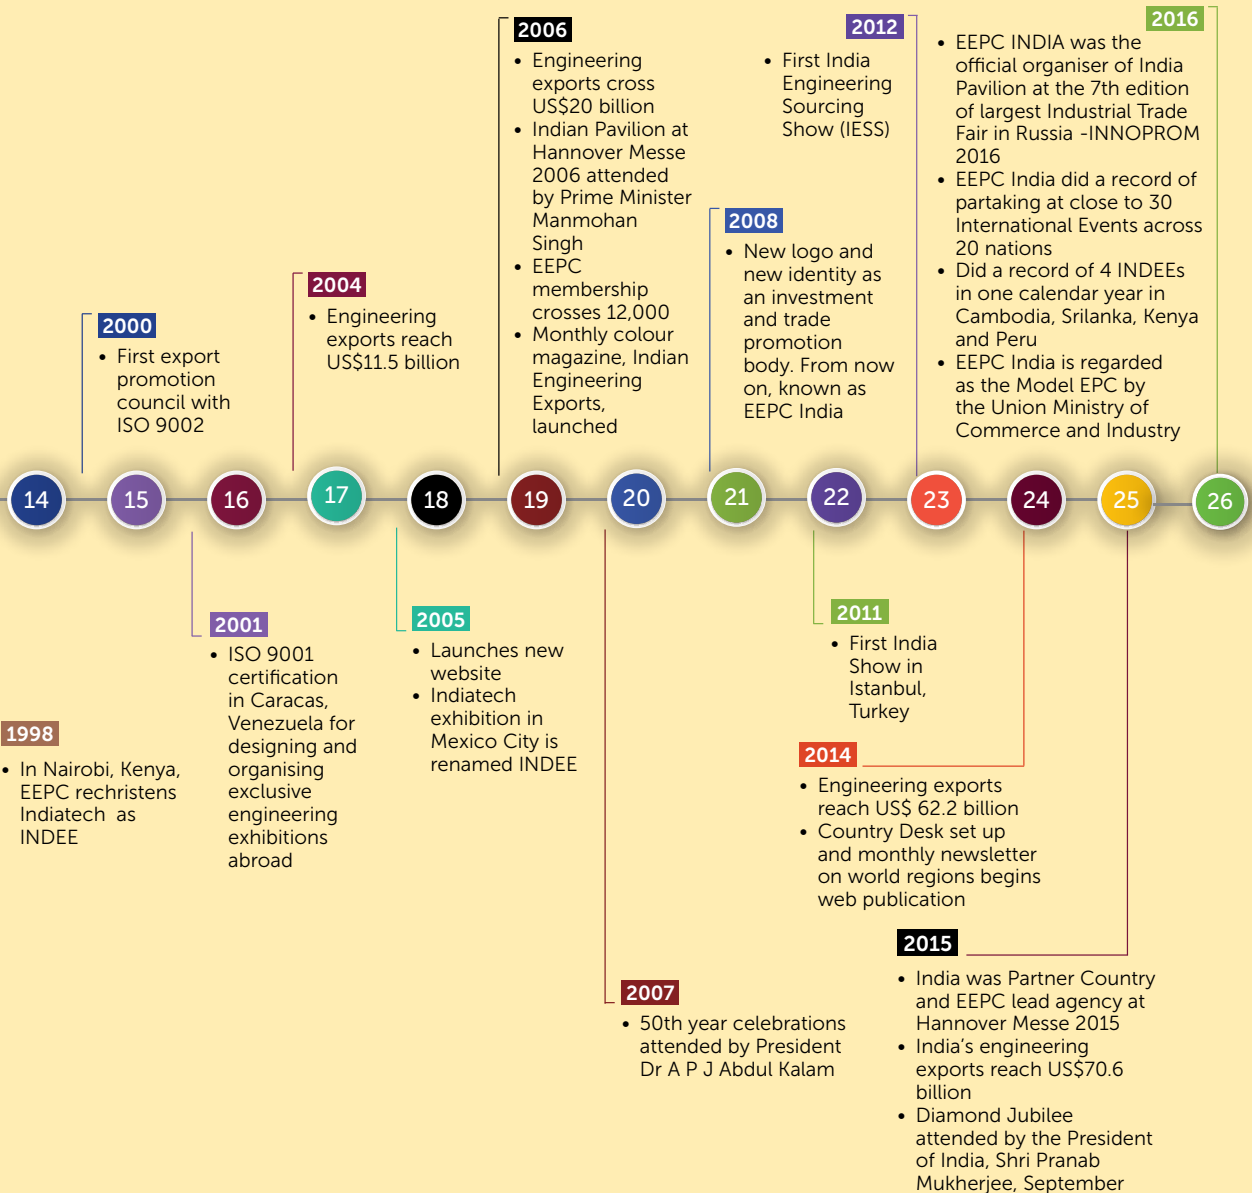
2000
- First export promotion council with ISO 9002

2004
- Engineering exports reach US$11.5 billion

2006
- Engineering exports cross US$20 billion
- Indian Pavilion at Hannover Messe 2006 attended by Prime Minister Manmohan Singh
- EEPC membership crosses 12,000
- Monthly colour magazine, Indian Engineering Exports, launched

2012
- First India Engineering Sourcing Show (IESS)

2008
- New logo and new identity as an investment and trade promotion body. From now on, known as EEPC India

2016
- EEPC INDIA was the official organiser of India Pavilion at the 7th edition of largest Industrial Trade Fair in Russia -INNOPROM 2016
- EEPC India did a record of partaking at close to 30 International Events across 20 nations
- Did a record of 4 INDEEs in one calendar year in Cambodia, Srilanka, Kenya and Peru
- EEPC India is regarded as the Model EPC by the Union Ministry of Commerce and Industry

14 15 16 17 18 19 20 21 22 23 24 25 26

1998
- In Nairobi, Kenya, EEPC rechristens Indiatech as INDEE

2001
- ISO 9001 certification in Caracas, Venezuela for designing and organising exclusive engineering exhibitions abroad

2005
- Launches new website
- Indiatech exhibition in Mexico City is renamed INDEE

2011
- First India Show in Istanbul, Turkey

2014
- Engineering exports reach US$ 62.2 billion
- Country Desk set up and monthly newsletter on world regions begins web publication

2007
- 50th year celebrations attended by President Dr A P J Abdul Kalam

2015
- India was Partner Country and EEPC lead agency at Hannover Messe 2015
- India's engineering exports reach US$70.6 billion
- Diamond Jubilee attended by the President of India, Shri Pranab Mukherjee, September